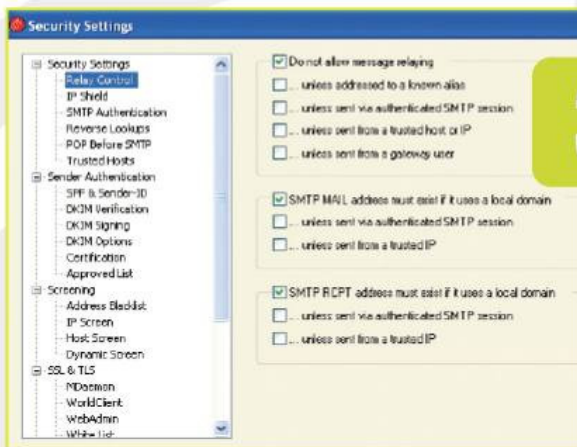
Security Settings

Security Settings
Relay Control
IP Shield
SMTP Authentication
Reverse Lookups
POP Before SMTP
Trusted Hosts
Sender Authentication
SPF & Sender-ID
DKIM Verification
DKIM Signing
DKIM Options
Certification
Approved List
Screening
Address Blacklist
IP Screen
Host Screen
Dynamic Screen
SSL & TLS
MDaemon
WorldClient
WebAdmin
White List

Do not allow message relaying
... unless addressed to a known alias
... unless sent via authenticated SMTP session
... unless sent from a trusted host or IP
... unless sent from a gateway user

SMTP MAIL address must exist if it uses a local domain
... unless sent via authenticated SMTP session
... unless sent from a trusted IP

SMTP RCPT address must exist if it uses a local domain
... unless sent via authenticated SMTP session
... unless sent from a trusted IP